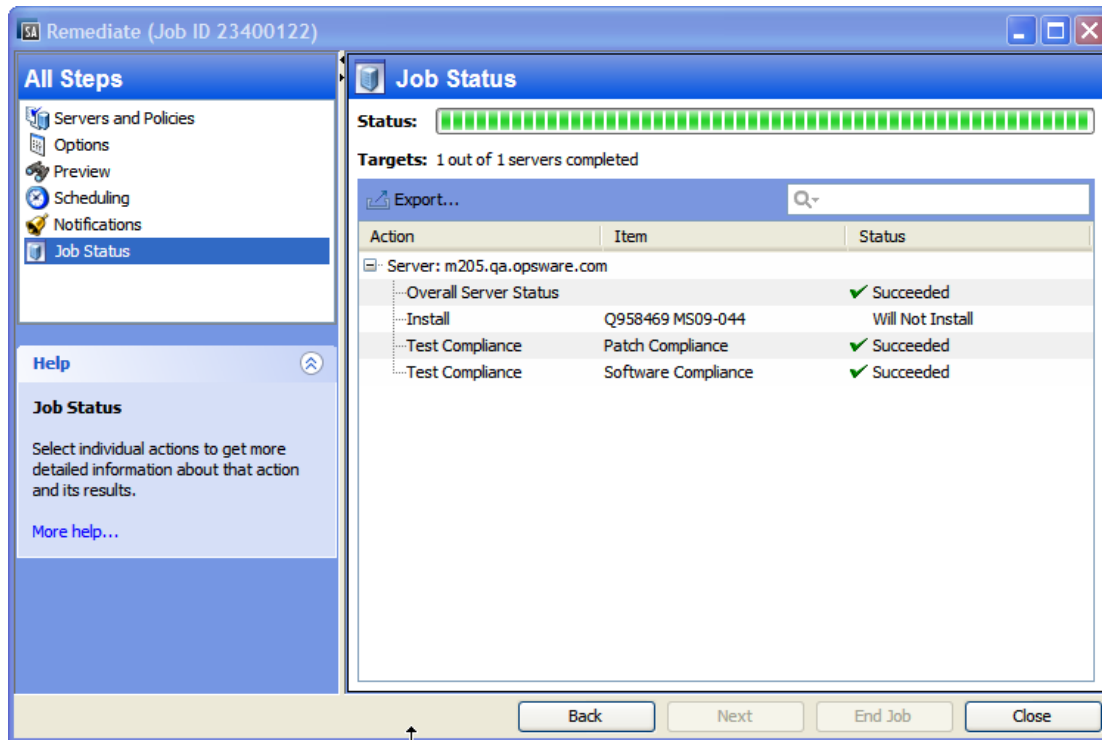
SA Remediate (Job ID 23400122)

All Steps

Servers and Policies
Options
Preview
Scheduling
Notifications
Job Status

Help

Job Status

Select individual actions to get more detailed information about that action and its results.

More help...

Job Status

Status:

Targets: 1 out of 1 servers completed

Export...

| Action | Item | Status |
|---|---|---|
| Server: m205.qa.opsware.com | | |
| Overall Server Status | | Succeeded |
| Install | Q958469 MS09-044 | Will Not Install |
| Test Compliance | Patch Compliance | Succeeded |
| Test Compliance | Software Compliance | Succeeded |

Back Next End Job Close